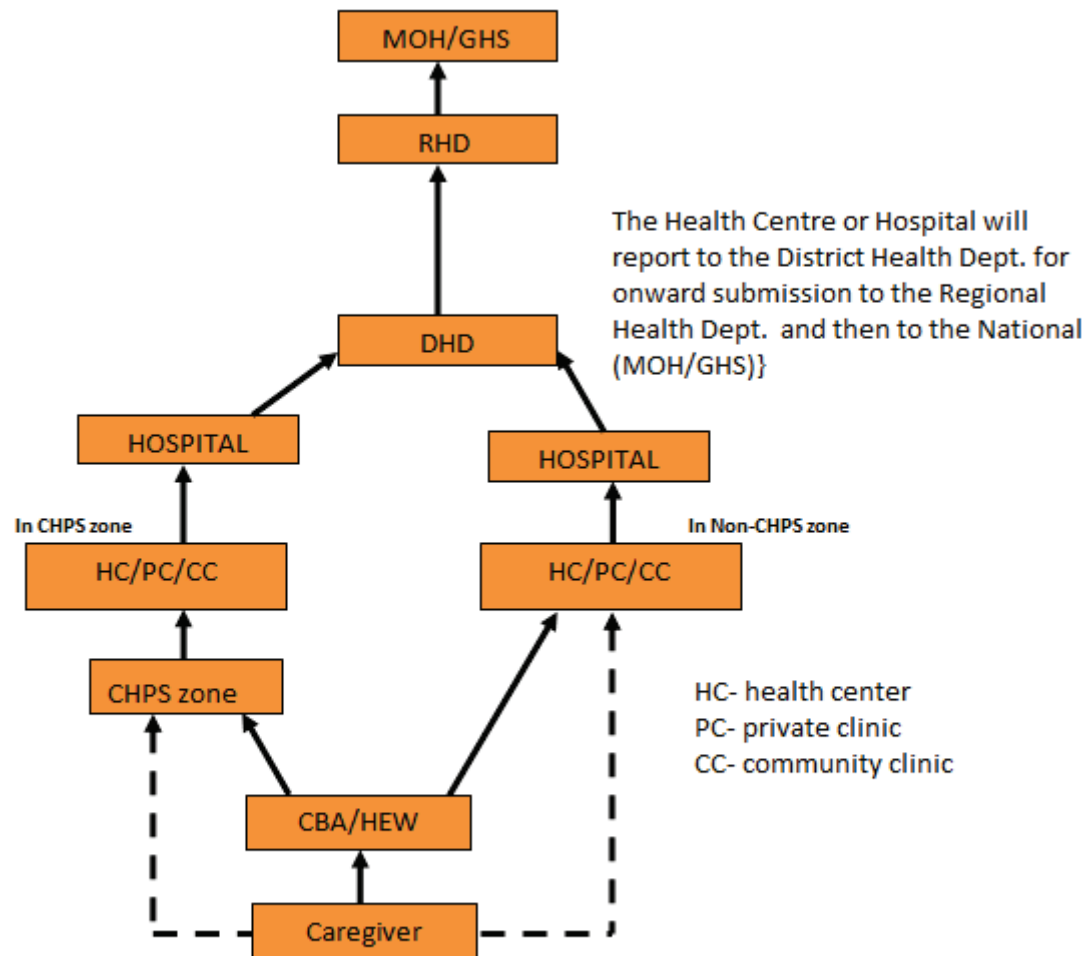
MOH/GHS

RHD

The Health Centre or Hospital will report to the District Health Dept. for onward submission to the Regional Health Dept. and then to the National (MOH/GHS)}

DHD

HOSPITAL

HOSPITAL

In CHPS zone

HC/PC/CC

In Non-CHPS zone

HC/PC/CC

CHPS zone

HC- health center
PC- private clinic
CC- community clinic

CBA/HEW

Caregiver